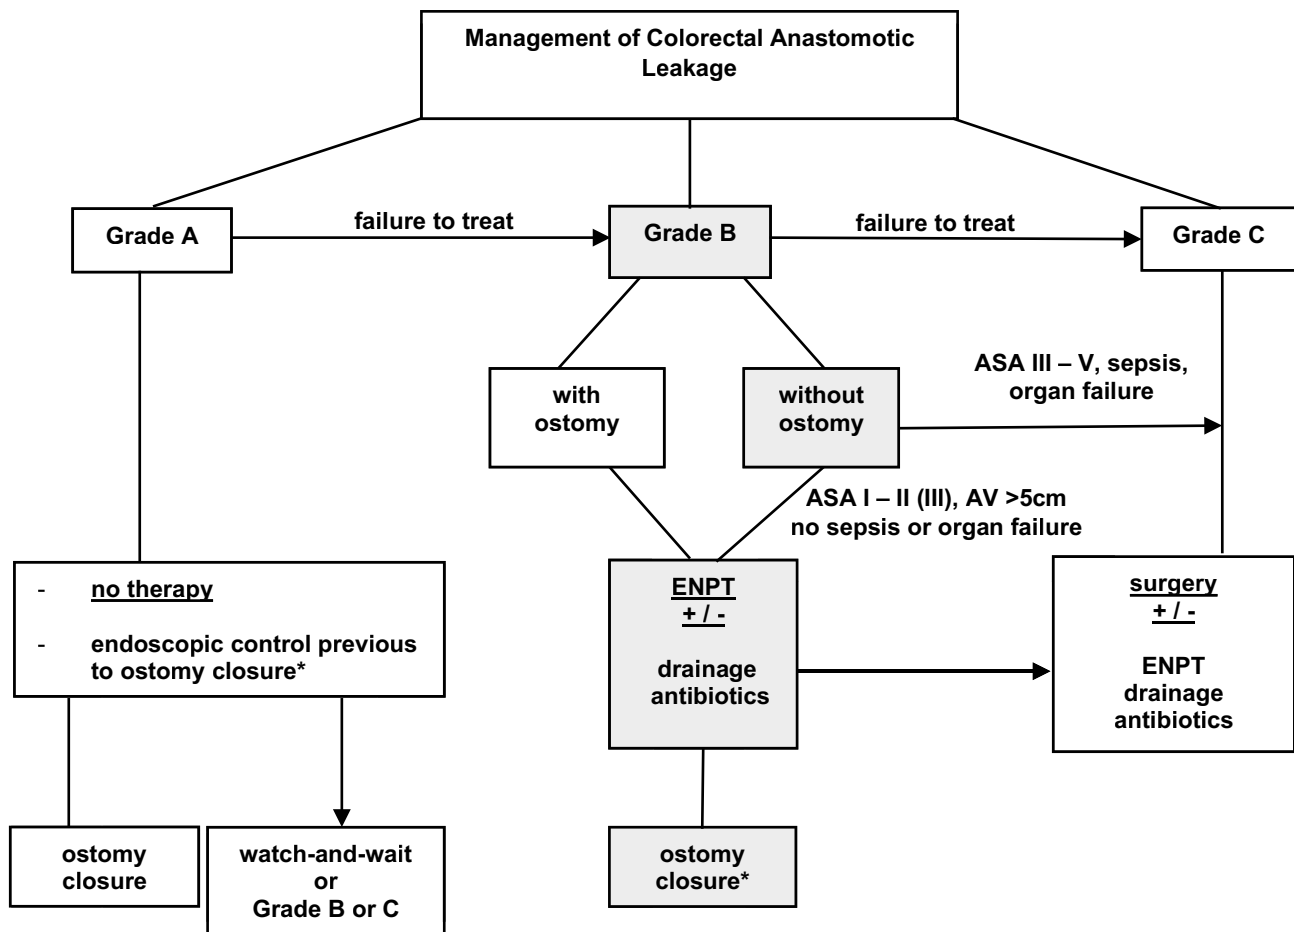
Management of Colorectal Anastomotic Leakage

Grade A

failure to treat

Grade B

failure to treat

Grade C

with ostomy

without ostomy

ASA III – V, sepsis, organ failure

ASA I – II (III), AV >5cm no sepsis or organ failure

- no therapy

- endoscopic control previous to ostomy closure*

ENPT
+ / -

drainage
antibiotics

surgery
+ / -

ENPT
drainage
antibiotics

ostomy closure

watch-and-wait
or
Grade B or C

ostomy closure*